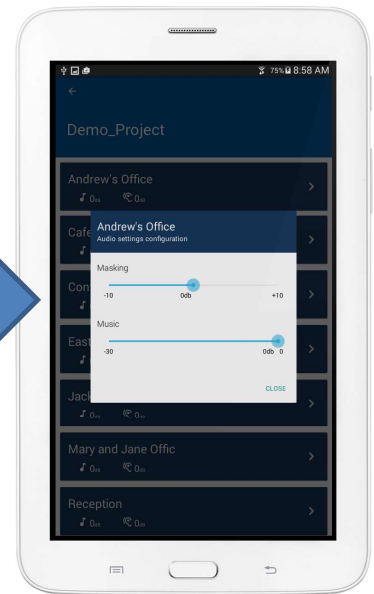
75% 8:58 AM

Demo_Project

Andrew's Office
0db 0db

Cafe

Con

East

Jack
0db 0db

Andrew's Office
Audio settings configuration

Masking
-10 0db +10

Music
-30 0db 0

CLOSE

Mary and Jane Offic
0db 0db

Reception
0db 0db